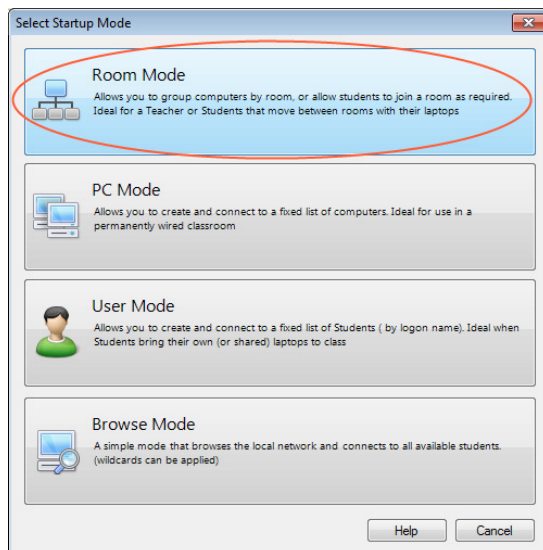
Select Startup Mode

Room Mode
Allows you to group computers by room, or allow students to join a room as required. Ideal for a Teacher or Students that move between rooms with their laptops

PC Mode
Allows you to create and connect to a fixed list of computers. Ideal for use in a permanently wired classroom

User Mode
Allows you to create and connect to a fixed list of Students ( by logon name). Ideal when Students bring their own (or shared) laptops to class

Browse Mode
A simple mode that browses the local network and connects to all available students. (wildcards can be applied)

Help
Cancel